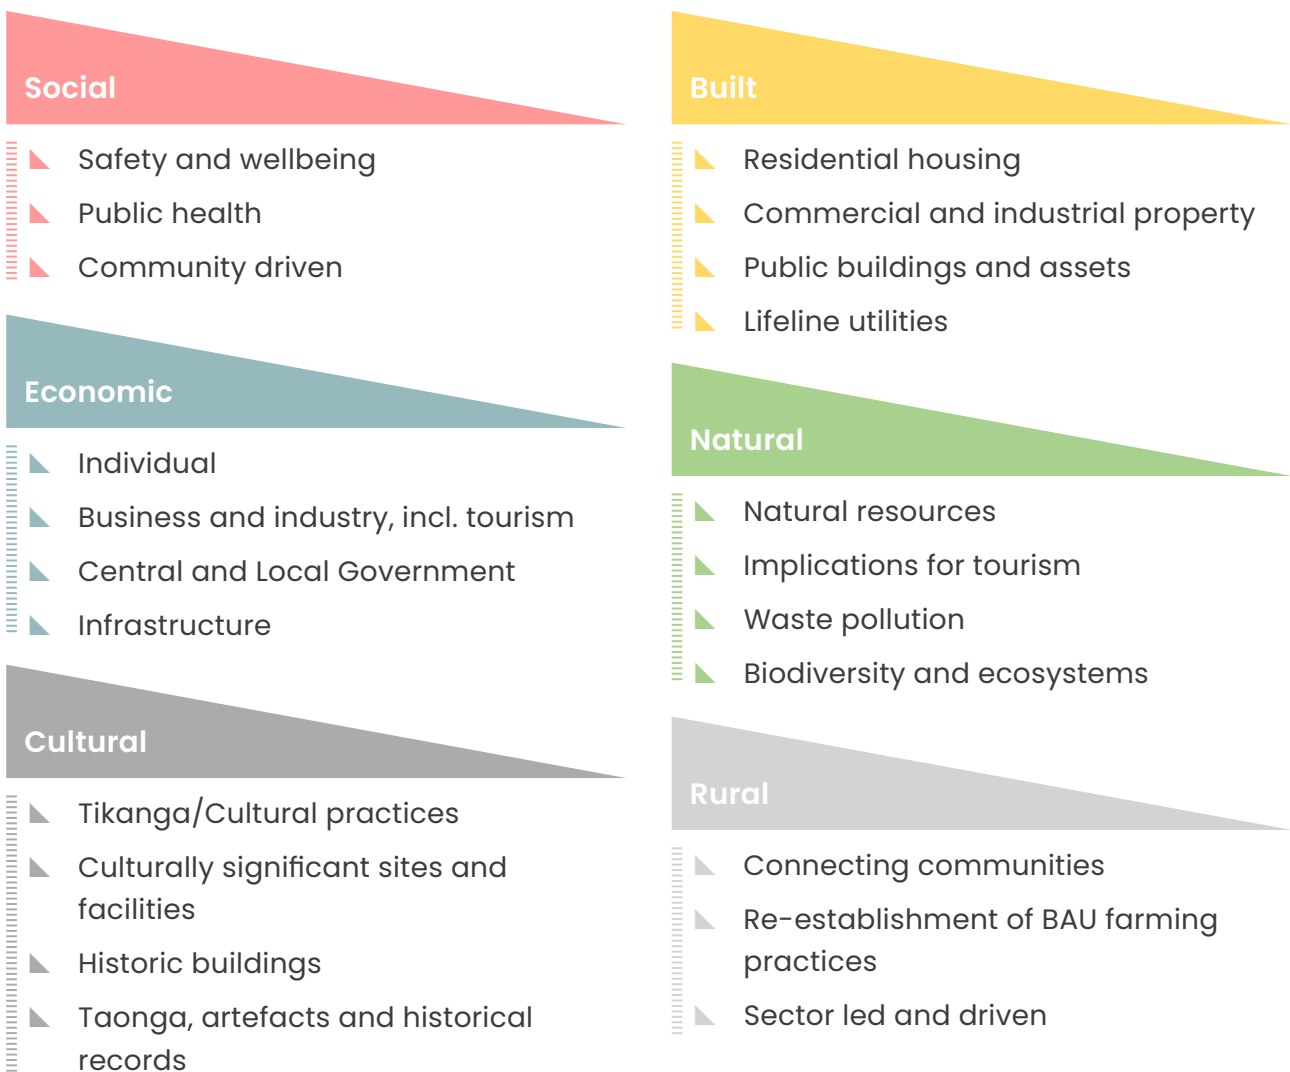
Social

Safety and wellbeing

Public health

Community driven

Economic

Individual

Business and industry, incl. tourism

Central and Local Government

Infrastructure

Cultural

Tikanga/Cultural practices

Culturally significant sites and facilities

Historic buildings

Taonga, artefacts and historical records

Built

Residential housing

Commercial and industrial property

Public buildings and assets

Lifeline utilities

Natural

Natural resources

Implications for tourism

Waste pollution

Biodiversity and ecosystems

Rural

Connecting communities

Re-establishment of BAU farming practices

Sector led and driven